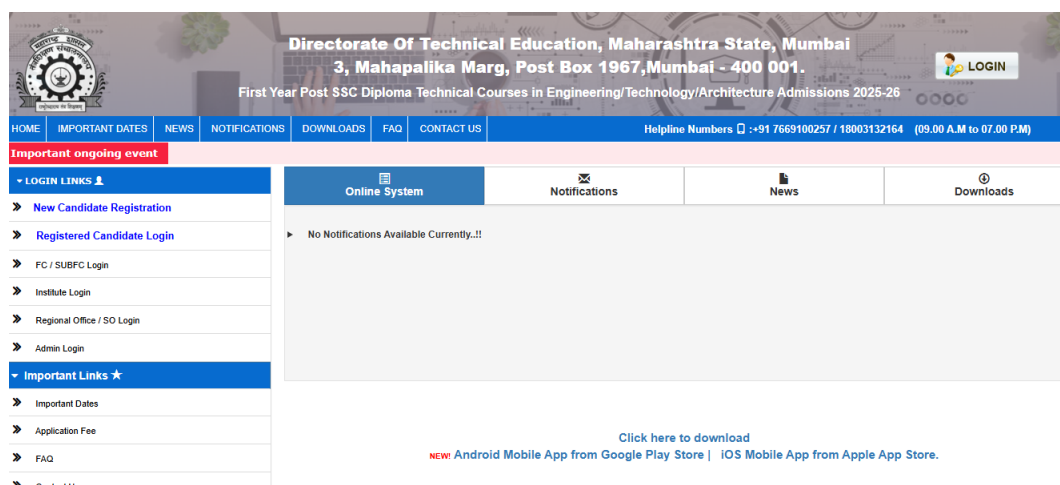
Directorate Of Technical Education, Maharashtra State, Mumbai
3, Mahapalika Marg, Post Box 1967,Mumbai - 400 001.
First Year Post SSC Diploma Technical Courses in Engineering/Technology/Architecture Admissions 2025-26

LOGIN

HOME IMPORTANT DATES NEWS NOTIFICATIONS DOWNLOADS FAQ CONTACT US

Helpline Numbers :+91 7669100257 / 18003132164 (09.00 A.M to 07.00 P.M)

Important ongoing event

LOGIN LINKS

New Candidate Registration

Registered Candidate Login

FC / SUBFC Login

Institute Login

Regional Office / SO Login

Admin Login

Important Links

Important Dates

Application Fee

FAQ

Online System | Notifications | News | Downloads

No Notifications Available Currently..!!

Click here to download

NEW! Android Mobile App from Google Play Store | iOS Mobile App from Apple App Store.